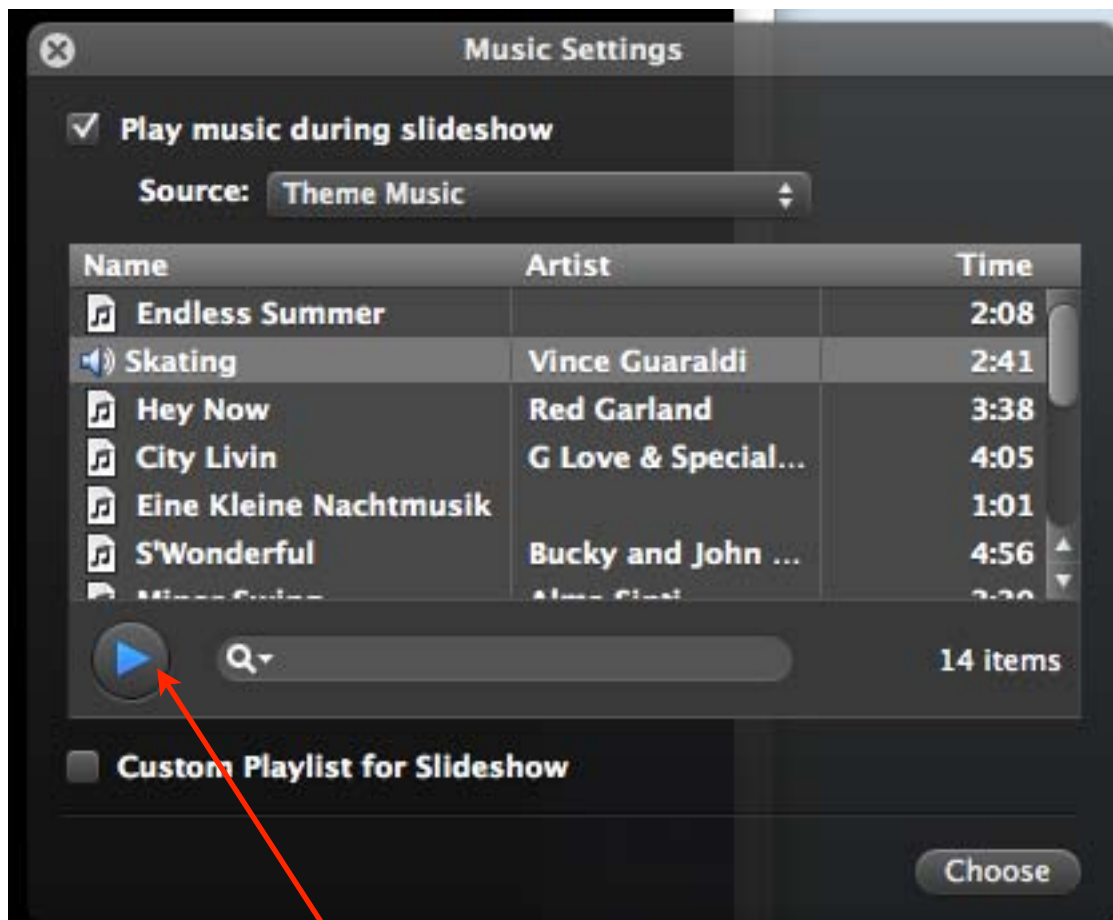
Music Settings

Play music during slideshow

Source: Theme Music

| Name | Artist | Time |
|---|---|---|
| Endless Summer | | 2:08 |
| Skating | Vince Guaraldi | 2:41 |
| Hey Now | Red Garland | 3:38 |
| City Livin | G Love & Special... | 4:05 |
| Eine Kleine Nachtmusik | | 1:01 |
| S'Wonderful | Bucky and John ... | 4:56 |
| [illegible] | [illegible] | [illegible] |

14 items

Custom Playlist for Slideshow

Choose